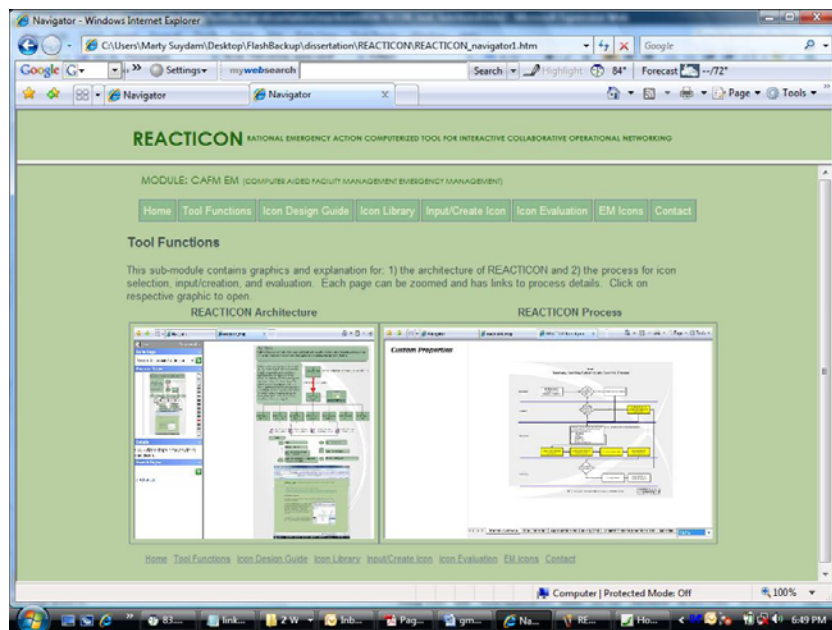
Navigator - Windows Internet Explorer

C:\Users\Marty Suydam\Desktop\FlashBackup\dissertation\REACTICON\REACTICON_navigator1.htm

Google

Google G Settings mywebsearch Search Highlight 84° Forecast --/72°

Navigator Navigator

Page Tools

REACTICON RATIONAL EMERGENCY ACTION COMPUTERIZED TOOL FOR INTERACTIVE COLLABORATIVE OPERATIONAL NETWORKING

MODULE: CAFM EM (COMPUTER AIDED FACILITY MANAGEMENT EMERGENCY MANAGEMENT)

Home | Tool Functions | Icon Design Guide | Icon Library | Input/Create Icon | Icon Evaluation | EM Icons | Contact

Tool Functions

This sub-module contains graphics and explanation for: 1) the architecture of REACTICON and 2) the process for icon selection, input/creation, and evaluation. Each page can be zoomed and has links to process details. Click on respective graphic to open.

REACTICON Architecture

REACTICON Process

Custom Properties

Home Tool Functions Icon Design Guide Icon Library Input/Create Icon Icon Evaluation EM Icons Contact

Computer | Protected Mode: Off 100%

83... link... 2 W Inb... Pag... gm... Na... RE... Ho... 6:49 PM